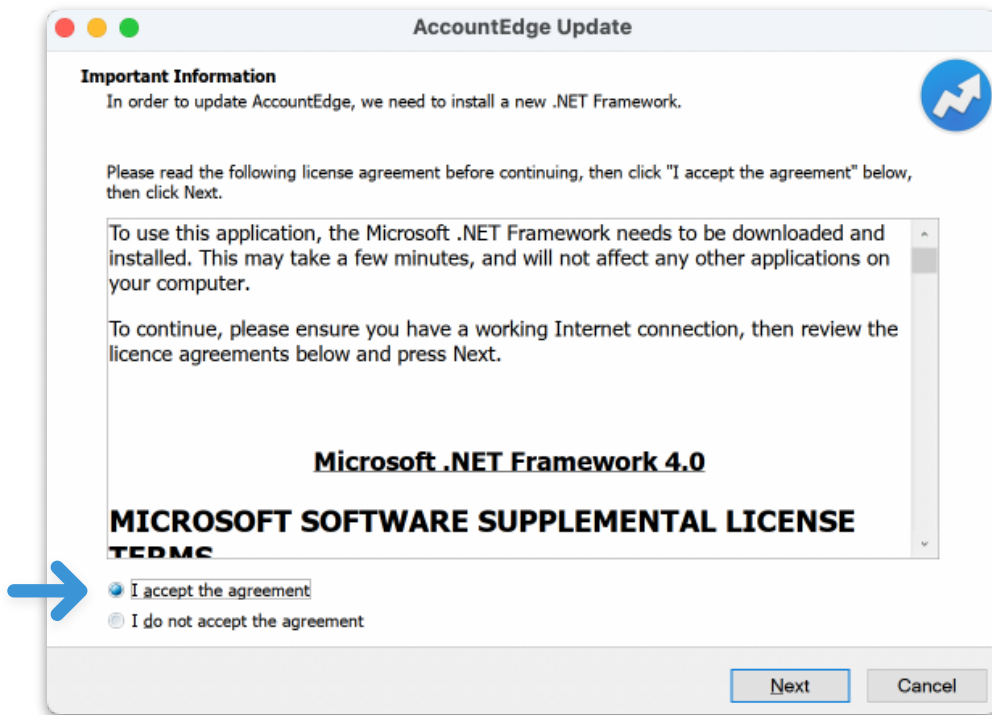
AccountEdge Update

Important Information
In order to update AccountEdge, we need to install a new .NET Framework.

Please read the following license agreement before continuing, then click "I accept the agreement" below, then click Next.

To use this application, the Microsoft .NET Framework needs to be downloaded and installed. This may take a few minutes, and will not affect any other applications on your computer.

To continue, please ensure you have a working Internet connection, then review the licence agreements below and press Next.

Microsoft .NET Framework 4.0

MICROSOFT SOFTWARE SUPPLEMENTAL LICENSE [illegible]

I accept the agreement

I do not accept the agreement

Next

Cancel